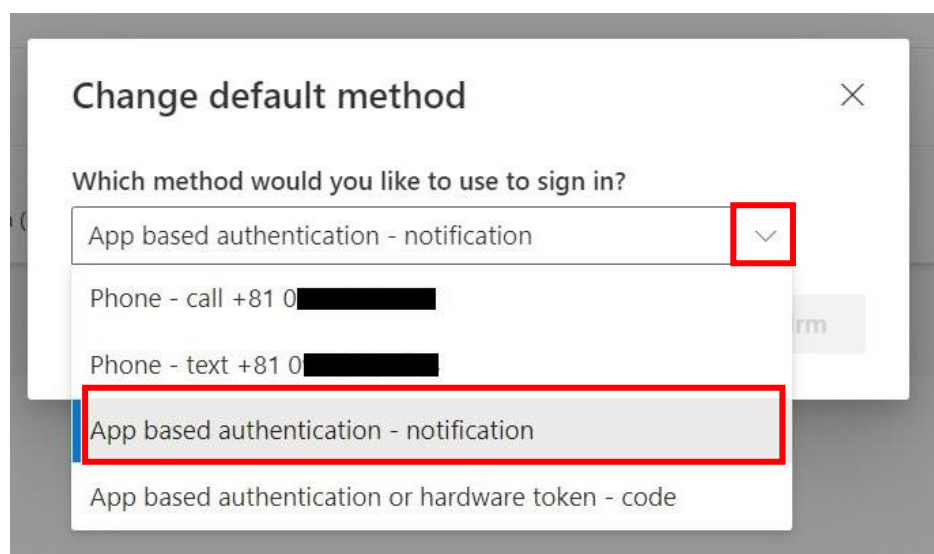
Change default method

Which method would you like to use to sign in?

App based authentication - notification

Phone - call +81 0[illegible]

Phone - text +81 0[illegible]

App based authentication - notification

App based authentication or hardware token - code

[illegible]rm